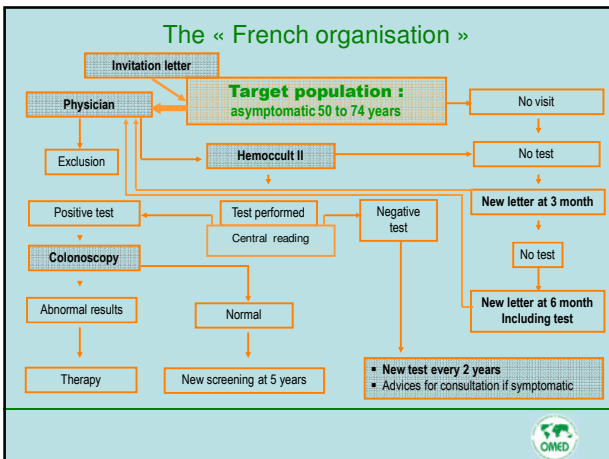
The « French organisation »

Invitation letter

Target population :
asymptomatic 50 to 74 years

Physician

No visit

Exclusion

Hemoccult II

No test

New letter at 3 month

Positive test

Test performed

Central reading

Negative test

No test

Colonoscopy

New letter at 6 month
Including test

Abnormal results

Normal

Therapy

New screening at 5 years

▪ New test every 2 years
▪ Advices for consultation if symptomatic

OMED